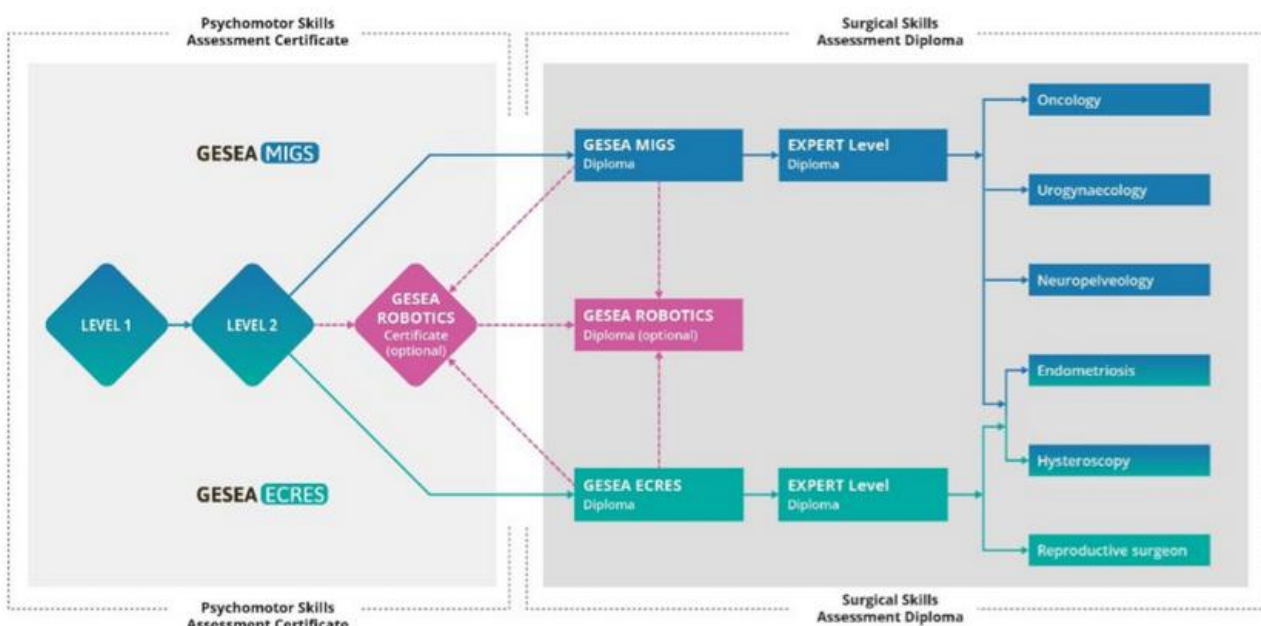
Psychomotor Skills
Assessment Certificate

Surgical Skills
Assessment Diploma

GESEA MIGS

GESEA MIGS
Diploma

EXPERT Level
Diploma

Oncology

Urogynaecology

Neuropelveology

LEVEL 1

LEVEL 2

GESEA ROBOTICS
Certificate (optional)

GESEA ROBOTICS
Diploma (optional)

Endometriosis

Hysteroscopy

GESEA ECRES

GESEA ECRES
Diploma

EXPERT Level
Diploma

Reproductive surgeon

Psychomotor Skills
Assessment Certificate

Surgical Skills
Assessment Diploma